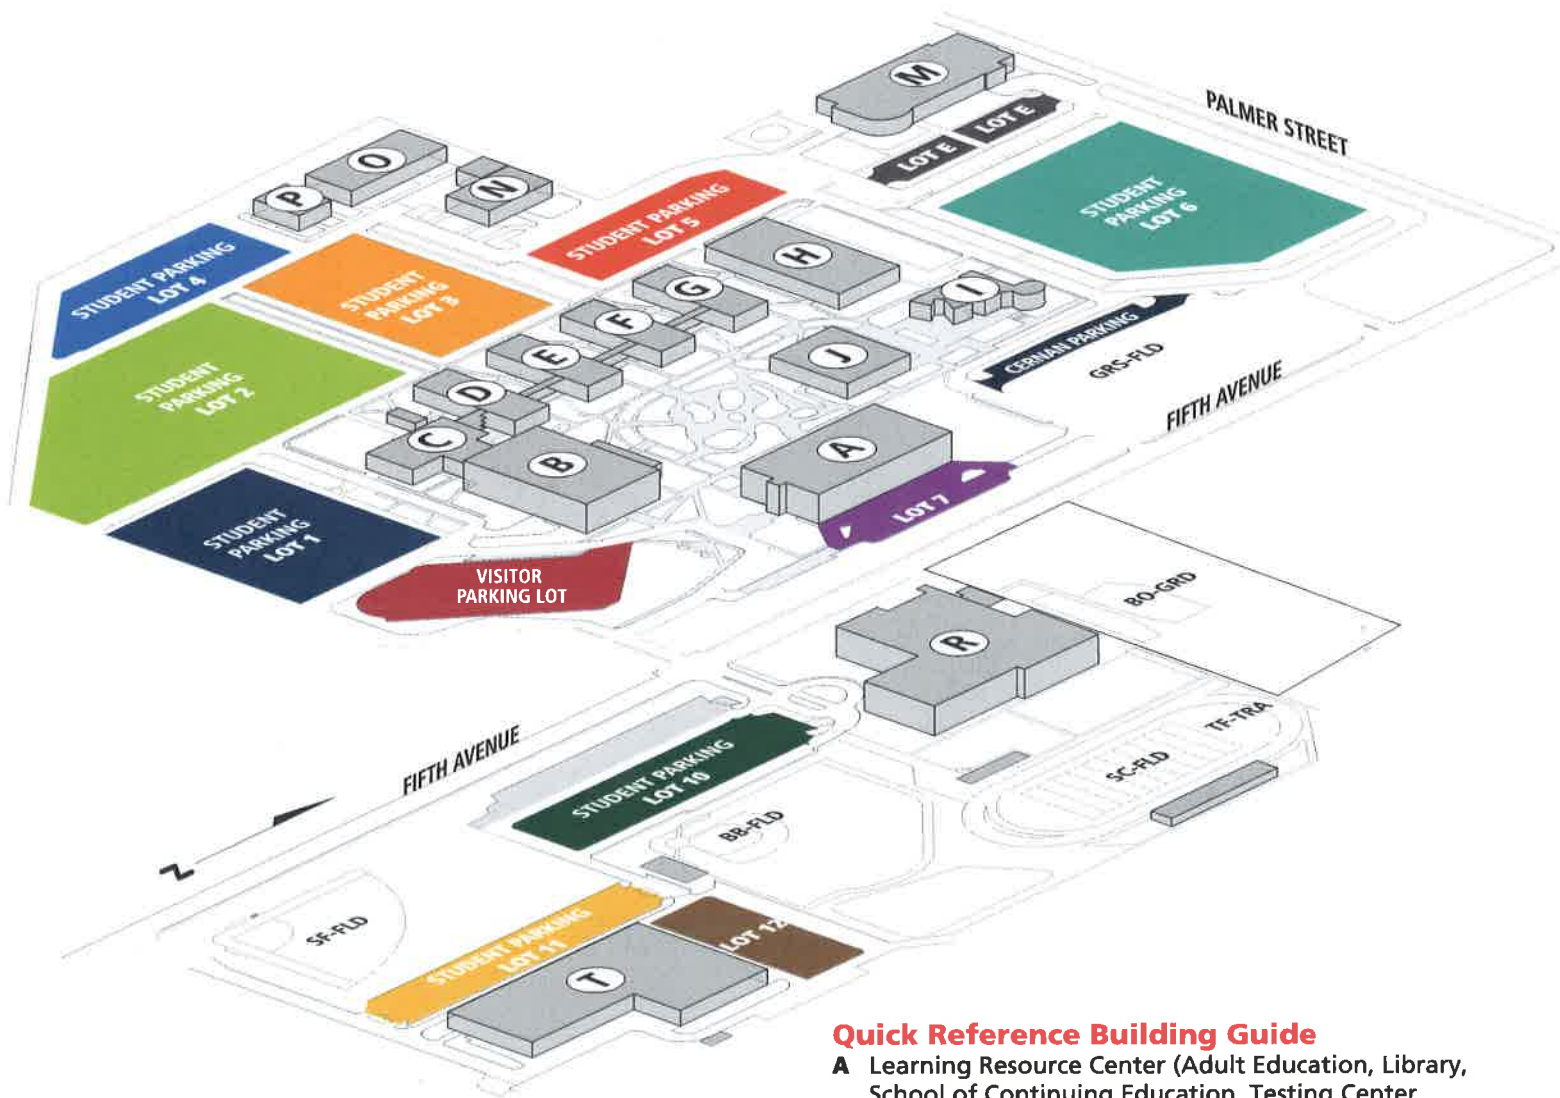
M
PALMER STREET
LOT E
LOT E
STUDENT PARKING LOT 6
O
P
N
STUDENT PARKING LOT 5
STUDENT PARKING LOT 4
STUDENT PARKING LOT 3
H
G
I
F
CERNAN PARKING
GRS-FLD
J
E
STUDENT PARKING LOT 2
D
FIFTH AVENUE
C
B
A
LOT 7
STUDENT PARKING LOT 1
VISITOR PARKING LOT
BO-GRD
R
FIFTH AVENUE
STUDENT PARKING LOT 10
TF-TRA
SC-FLD
BB-FLD
N
SF-FLD
STUDENT PARKING LOT 11
LOT 12
T

Quick Reference Building Guide
A Learning Resource Center (Adult Education, Library, School of Continuing Education, Testing Center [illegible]